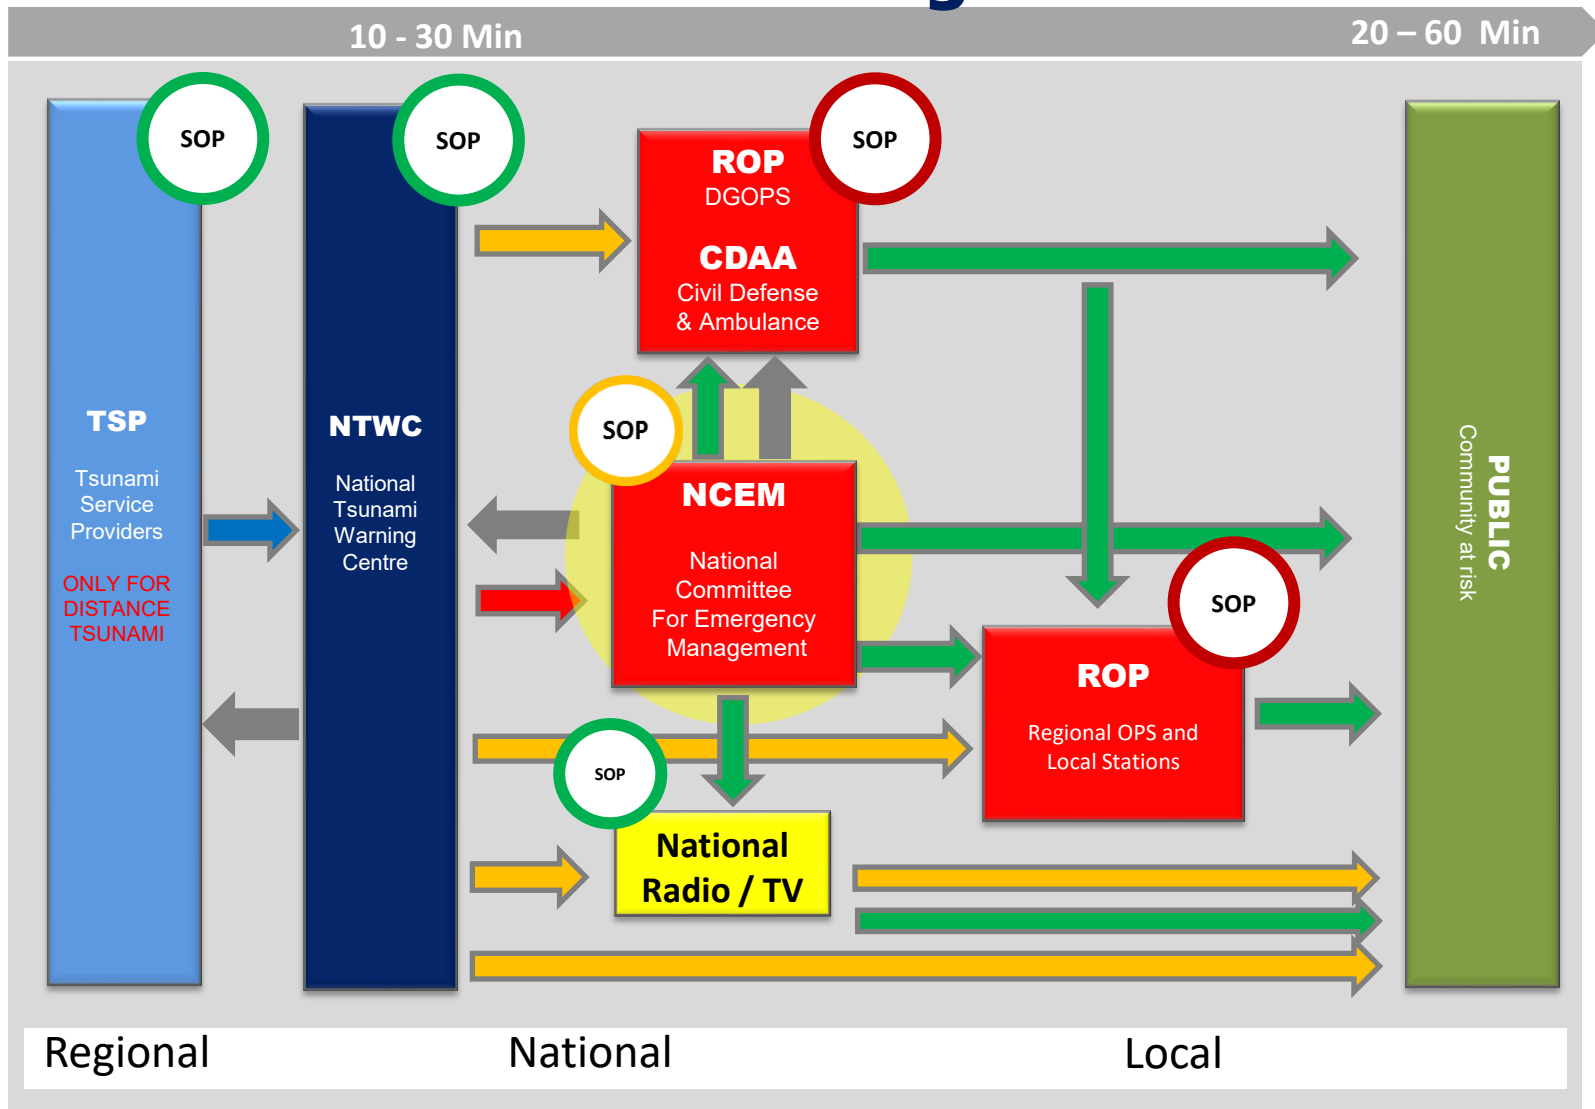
10 - 30 Min

20 – 60 Min

SOP

TSP

Tsunami Service Providers

ONLY FOR DISTANCE TSUNAMI

SOP

NTWC

National Tsunami Warning Centre

SOP

ROP
DGOPS

CDAA
Civil Defense & Ambulance

SOP

NCEM

National Committee For Emergency Management

SOP

ROP

Regional OPS and Local Stations

SOP

National Radio / TV

PUBLIC
Community at risk

Regional

National

Local